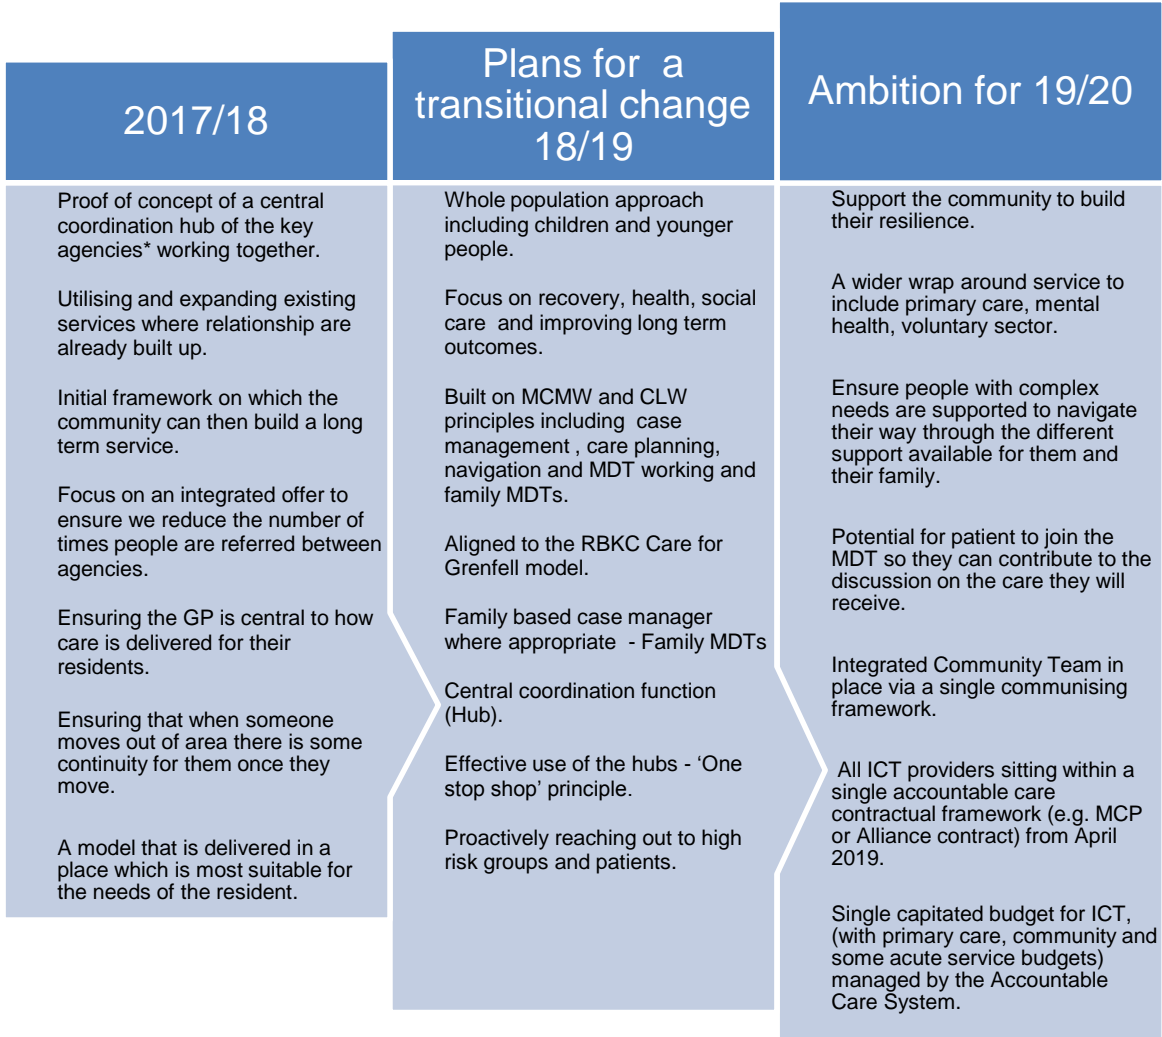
2017/18

Proof of concept of a central coordination hub of the key agencies* working together.

Utilising and expanding existing services where relationship are already built up.

Initial framework on which the community can then build a long term service.

Focus on an integrated offer to ensure we reduce the number of times people are referred between agencies.

Ensuring the GP is central to how care is delivered for their residents.

Ensuring that when someone moves out of area there is some continuity for them once they move.

A model that is delivered in a place which is most suitable for the needs of the resident.

Plans for a transitional change 18/19

Whole population approach including children and younger people.

Focus on recovery, health, social care and improving long term outcomes.

Built on MCMW and CLW principles including case management , care planning, navigation and MDT working and family MDTs.

Aligned to the RBKC Care for Grenfell model.

Family based case manager where appropriate - Family MDTs

Central coordination function (Hub).

Effective use of the hubs - 'One stop shop' principle.

Proactively reaching out to high risk groups and patients.

Ambition for 19/20

Support the community to build their resilience.

A wider wrap around service to include primary care, mental health, voluntary sector.

Ensure people with complex needs are supported to navigate their way through the different support available for them and their family.

Potential for patient to join the MDT so they can contribute to the discussion on the care they will receive.

Integrated Community Team in place via a single communising framework.

All ICT providers sitting within a single accountable care contractual framework (e.g. MCP or Alliance contract) from April 2019.

Single capitated budget for ICT, (with primary care, community and some acute service budgets) managed by the Accountable Care System.